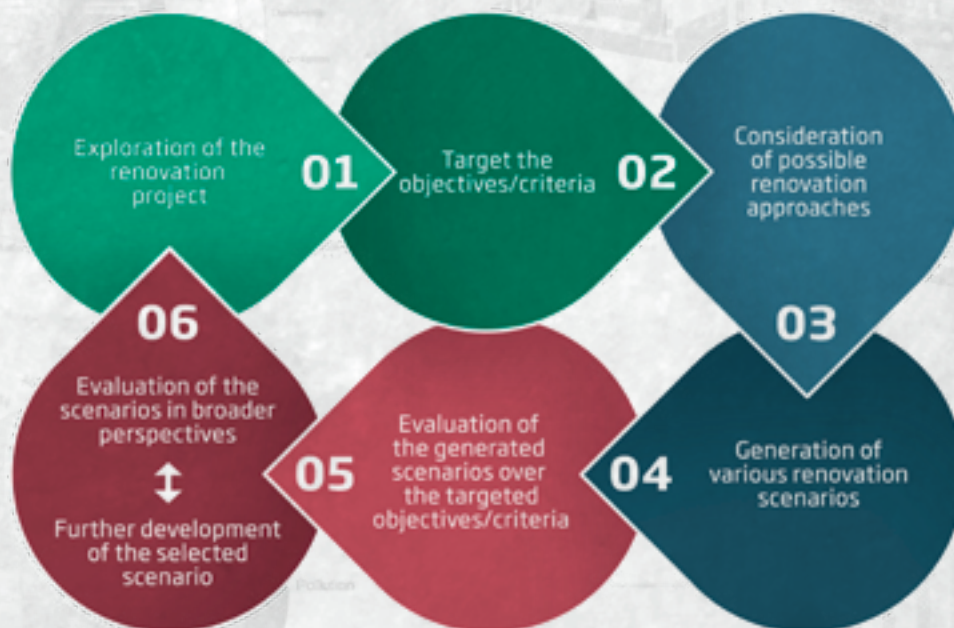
Exploration of the renovation project

01

Target the objectives/criteria

02

Consideration of possible renovation approaches

03

Generation of various renovation scenarios

04

Evaluation of the generated scenarios over the targeted objectives/criteria

05

06

Evaluation of the scenarios in broader perspectives

↕

Further development of the selected scenario